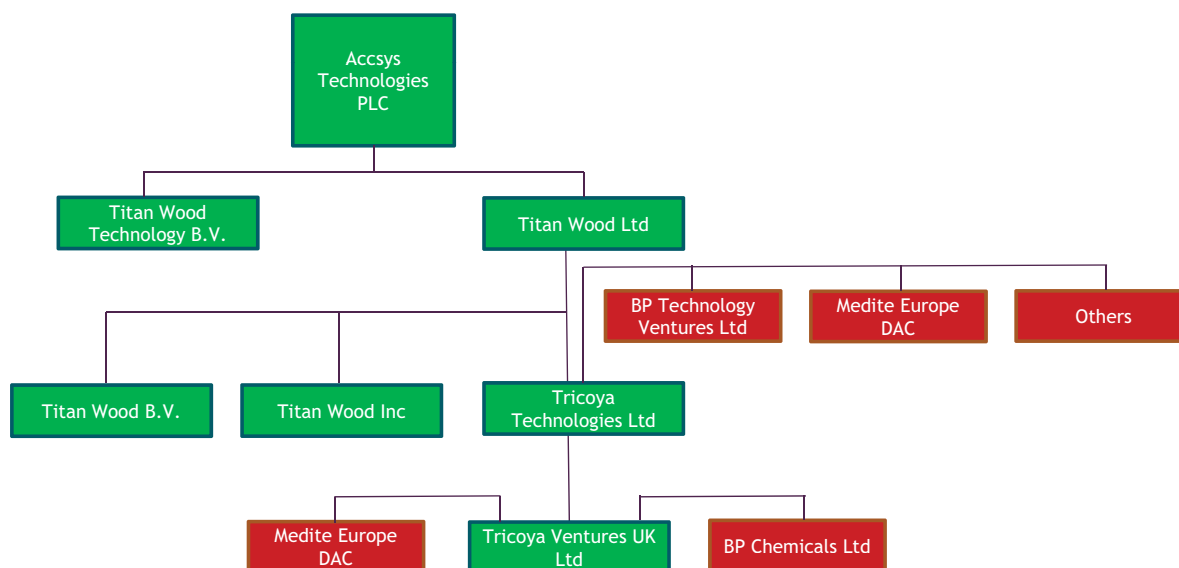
Accsys Technologies PLC

Titan Wood Technology B.V.

Titan Wood Ltd

BP Technology Ventures Ltd

Medite Europe DAC

Others

Titan Wood B.V.

Titan Wood Inc

Tricoya Technologies Ltd

Medite Europe DAC

Tricoya Ventures UK Ltd

BP Chemicals Ltd